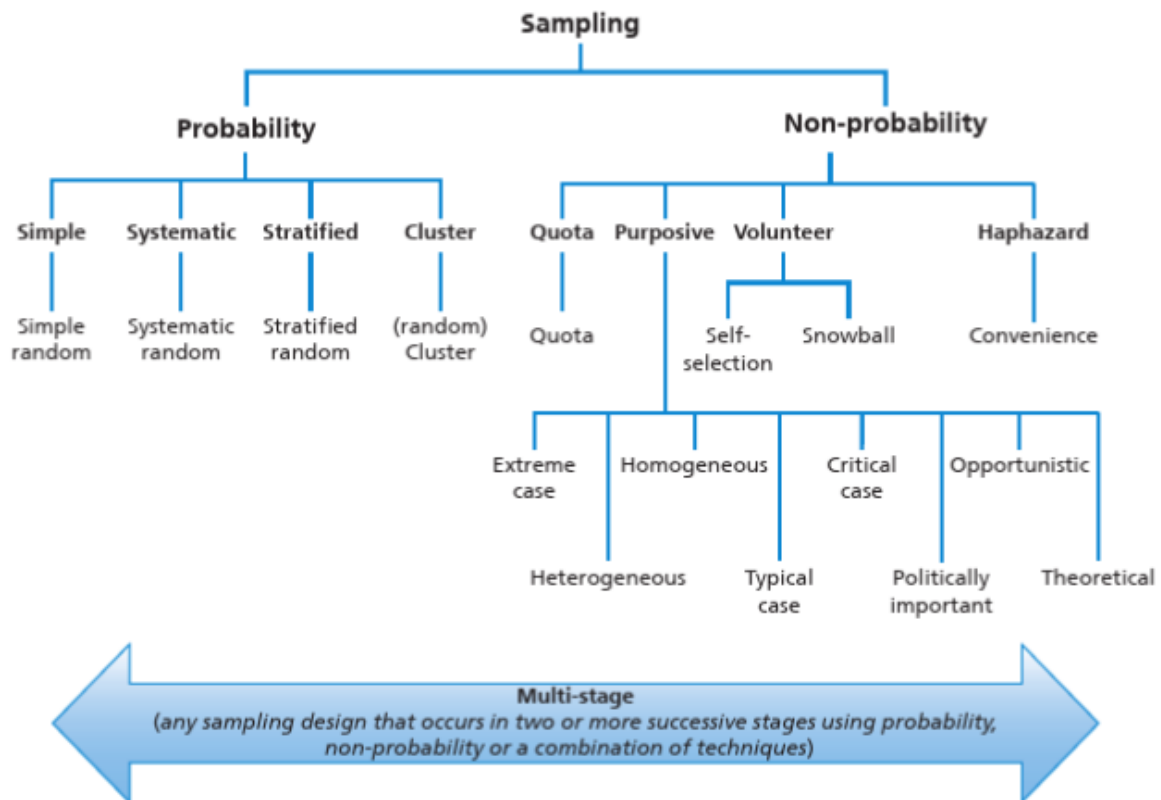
Sampling

Probability

Non-probability

Simple

Systematic

Stratified

Cluster

Simple random

Systematic random

Stratified random

(random) Cluster

Quota

Purposive

Volunteer

Haphazard

Quota

Self-selection

Snowball

Convenience

Extreme case

Homogeneous

Critical case

Opportunistic

Heterogeneous

Typical case

Politically important

Theoretical

Multi-stage
(any sampling design that occurs in two or more successive stages using probability, non-probability or a combination of techniques)